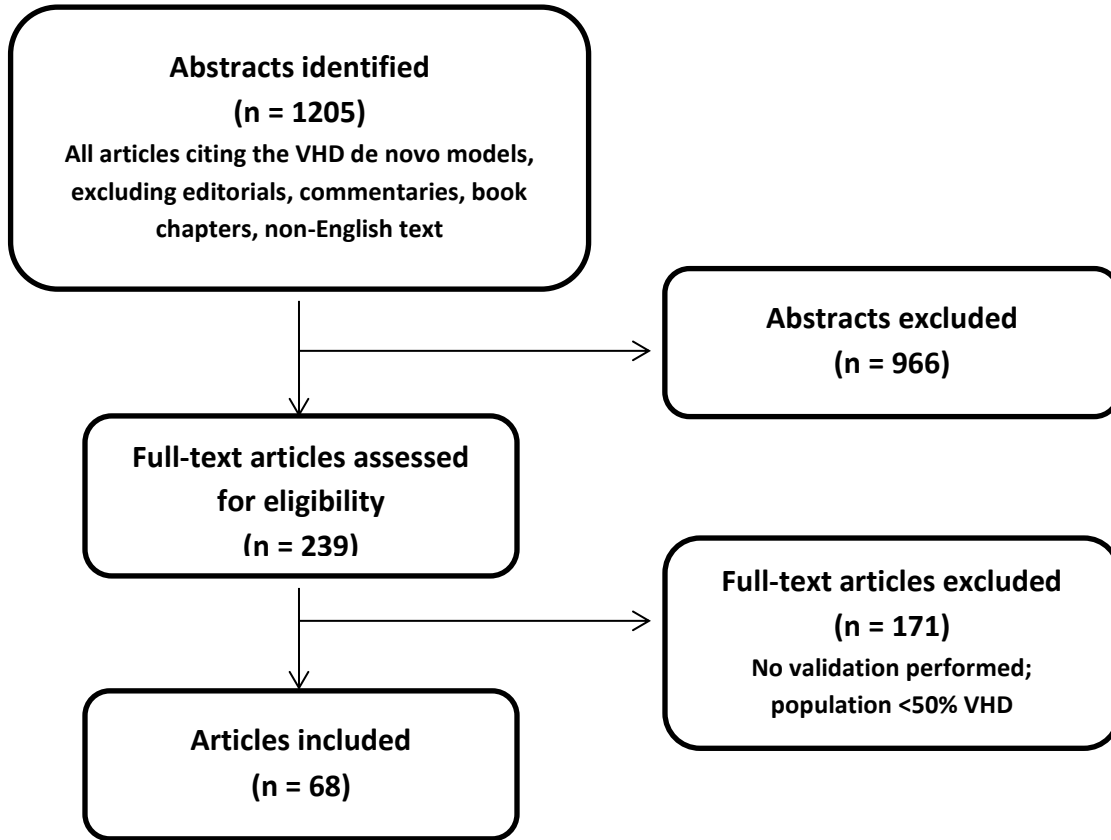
Abstracts identified
(n = 1205)
All articles citing the VHD de novo models, excluding editorials, commentaries, book chapters, non-English text

Abstracts excluded
(n = 966)

Full-text articles assessed for eligibility
(n = 239)

Full-text articles excluded
(n = 171)
No validation performed; population <50% VHD

Articles included
(n = 68)